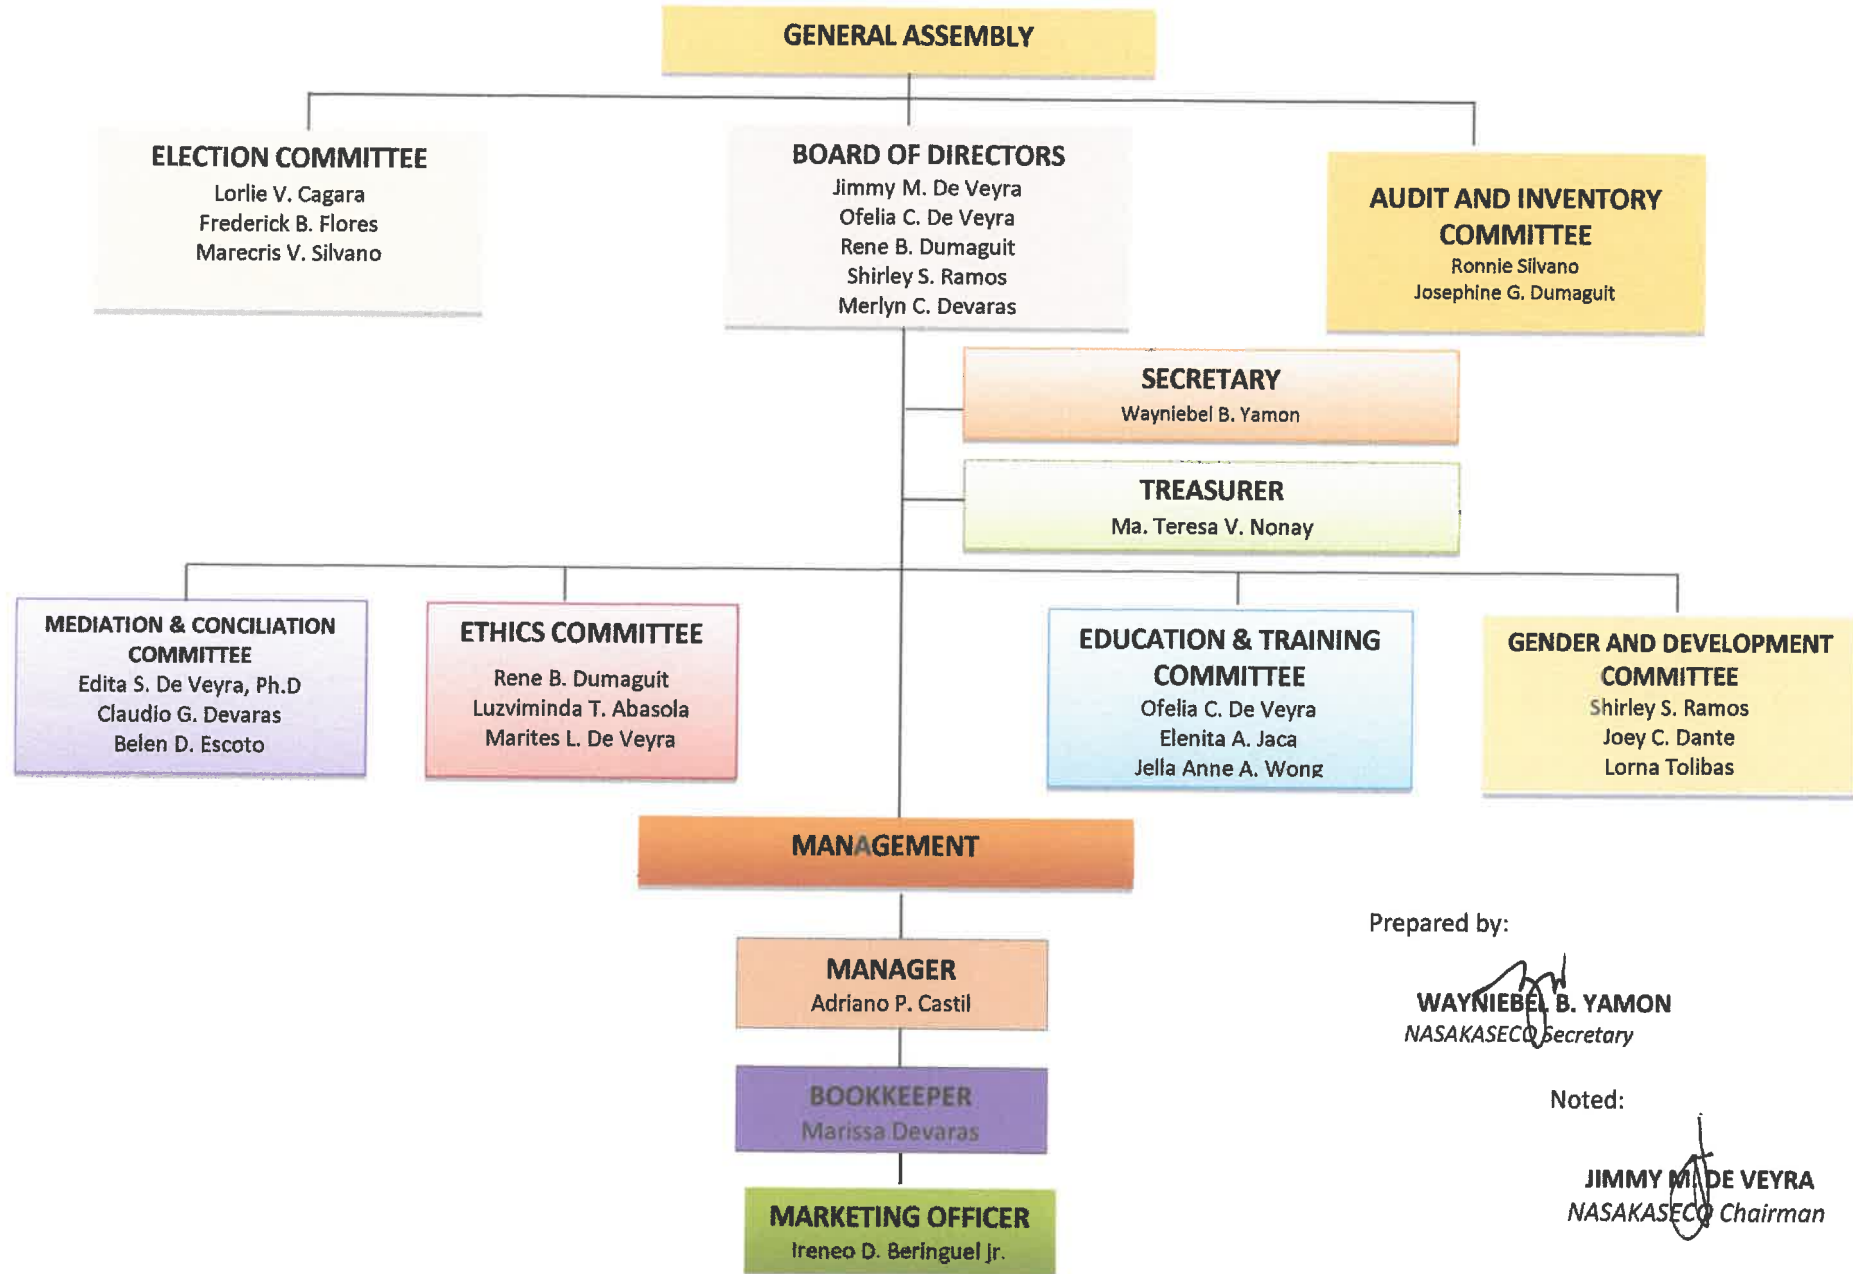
GENERAL ASSEMBLY

ELECTION COMMITTEE
Lorlie V. Cagara
Frederick B. Flores
Marecris V. Silvano

BOARD OF DIRECTORS
Jimmy M. De Veyra
Ofelia C. De Veyra
Rene B. Dumaguit
Shirley S. Ramos
Merlyn C. Devaras

AUDIT AND INVENTORY COMMITTEE
Ronnie Silvano
Josephine G. Dumaguit

SECRETARY
Wayniebel B. Yamon

TREASURER
Ma. Teresa V. Nonay

MEDIATION & CONCILIATION COMMITTEE
Edita S. De Veyra, Ph.D
Claudio G. Devaras
Belen D. Escoto

ETHICS COMMITTEE
Rene B. Dumaguit
Luzviminda T. Abasola
Marites L. De Veyra

EDUCATION & TRAINING COMMITTEE
Ofelia C. De Veyra
Elenita A. Jaca
Jella Anne A. Wong

GENDER AND DEVELOPMENT COMMITTEE
Shirley S. Ramos
Joey C. Dante
Lorna Tolibas

MANAGEMENT

MANAGER
Adriano P. Castil

BOOKKEEPER
Marissa Devaras

MARKETING OFFICER
Ireneo D. Beringuel Jr.

Prepared by:

WAYNIEBEL B. YAMON
NASAKASECO Secretary

Noted:

JIMMY M. DE VEYRA
NASAKASECO Chairman